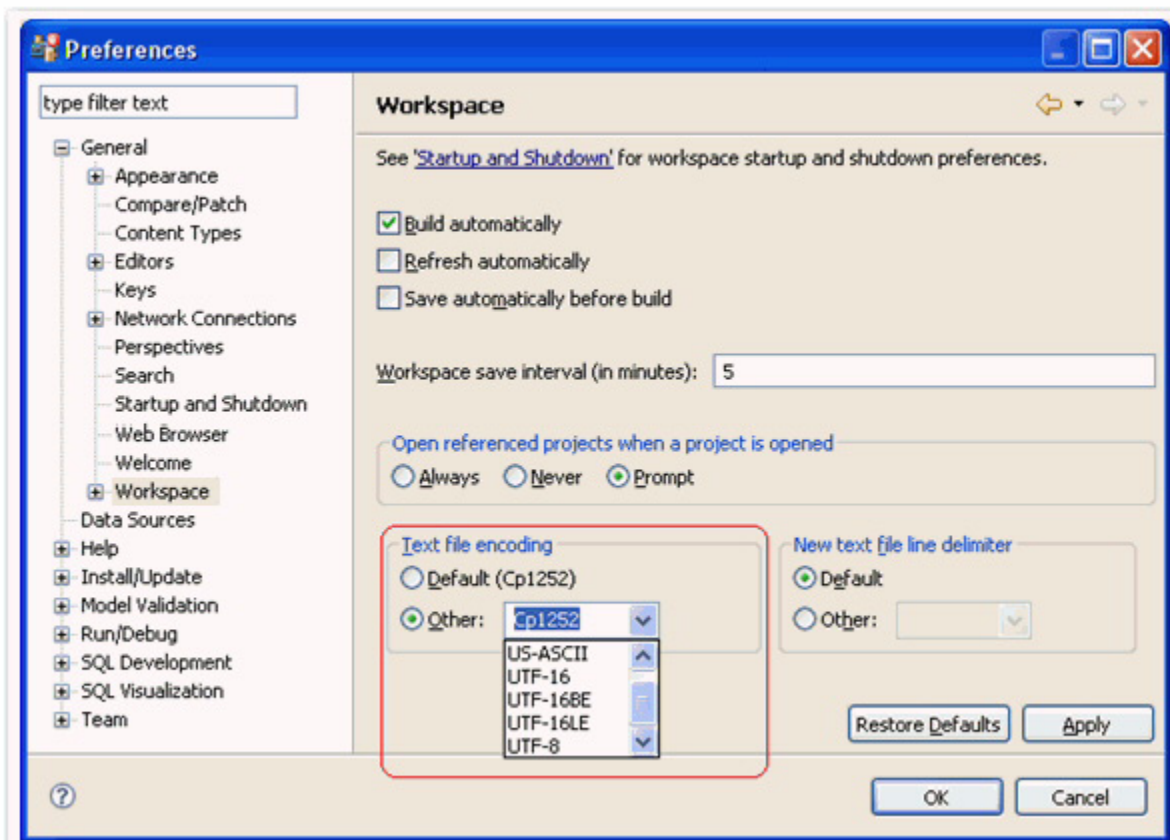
Preferences

type filter text

General
Appearance
Compare/Patch
Content Types
Editors
Keys
Network Connections
Perspectives
Search
Startup and Shutdown
Web Browser
Welcome
Workspace
Data Sources
Help
Install/Update
Model Validation
Run/Debug
SQL Development
SQL Visualization
Team

Workspace

See 'Startup and Shutdown' for workspace startup and shutdown preferences.

Build automatically
Refresh automatically
Save automatically before build

Workspace save interval (in minutes): 5

Open referenced projects when a project is opened
Always Never Prompt

Text file encoding
Default (Cp1252)
Other: Cp1252
US-ASCII
UTF-16
UTF-16BE
UTF-16LE
UTF-8

New text file line delimiter
Default
Other:

Restore Defaults Apply

OK Cancel